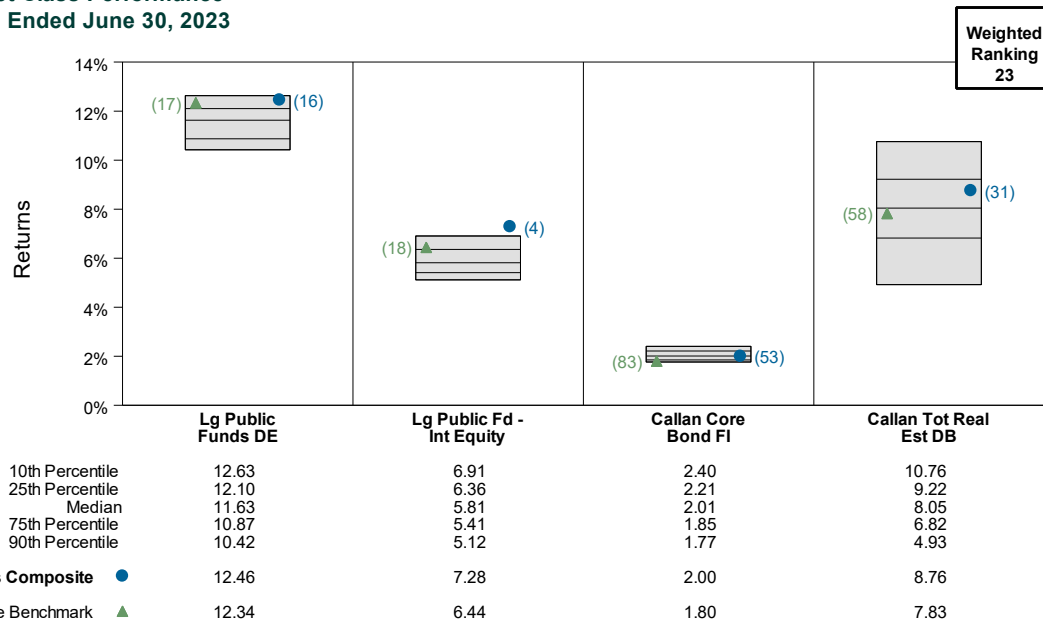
Ended June 30, 2023

Weighted Ranking 23

14%
12%
10%
8%
6%
4%
2%
0%

Returns

(17) (16)
(18) (4)
(83) (53)
(58) (31)

Lg Public Funds DE
Lg Public Fd - Int Equity
Callan Core Bond FI
Callan Tot Real Est DB

| | Lg Public Funds DE | Lg Public Fd - Int Equity | Callan Core Bond FI | Callan Tot Real Est DB |
|---|---|---|---|---|
| 10th Percentile | 12.63 | 6.91 | 2.40 | 10.76 |
| 25th Percentile | 12.10 | 6.36 | 2.21 | 9.22 |
| Median | 11.63 | 5.81 | 2.01 | 8.05 |
| 75th Percentile | 10.87 | 5.41 | 1.85 | 6.82 |
| 90th Percentile | 10.42 | 5.12 | 1.77 | 4.93 |
| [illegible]s Composite | 12.46 | 7.28 | 2.00 | 8.76 |
| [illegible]e Benchmark | 12.34 | 6.44 | 1.80 | 7.83 |